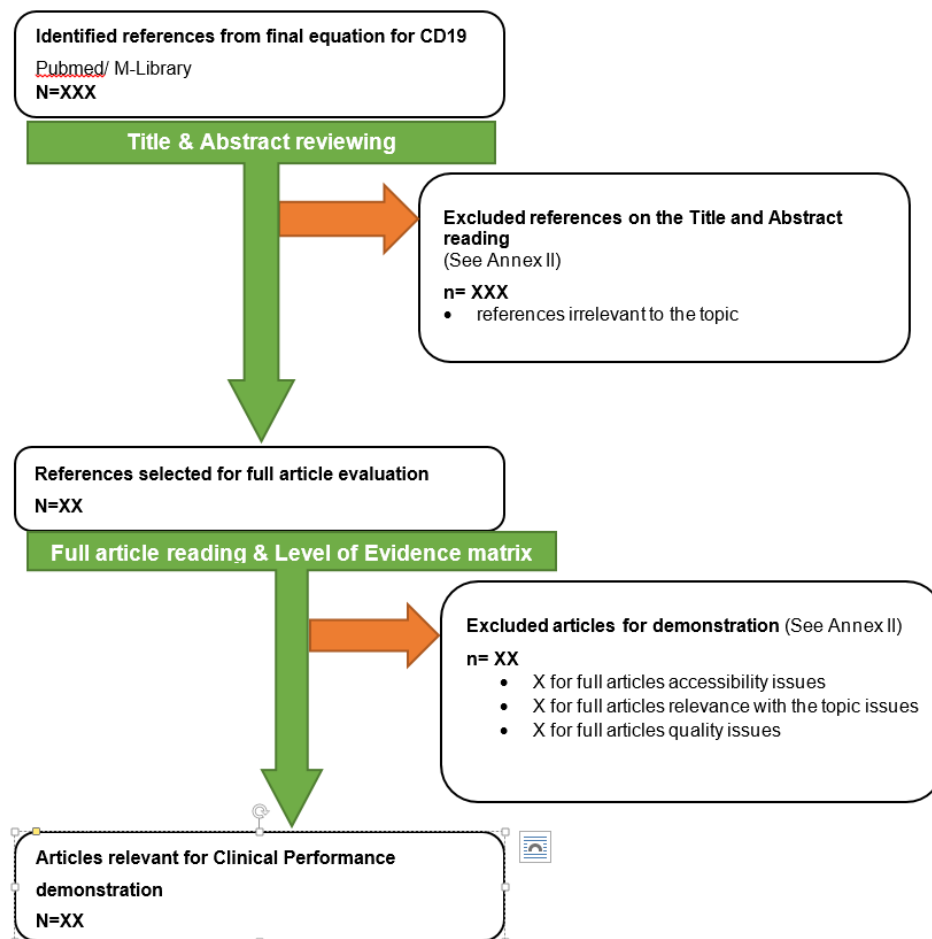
Identified references from final equation for CD19
Pubmed/ M-Library
N=XXX

Title & Abstract reviewing

Excluded references on the Title and Abstract reading
(See Annex II)
n= XXX
• references irrelevant to the topic

References selected for full article evaluation
N=XX

Full article reading & Level of Evidence matrix

Excluded articles for demonstration (See Annex II)
n= XX
• X for full articles accessibility issues
• X for full articles relevance with the topic issues
• X for full articles quality issues

Articles relevant for Clinical Performance demonstration
N=XX